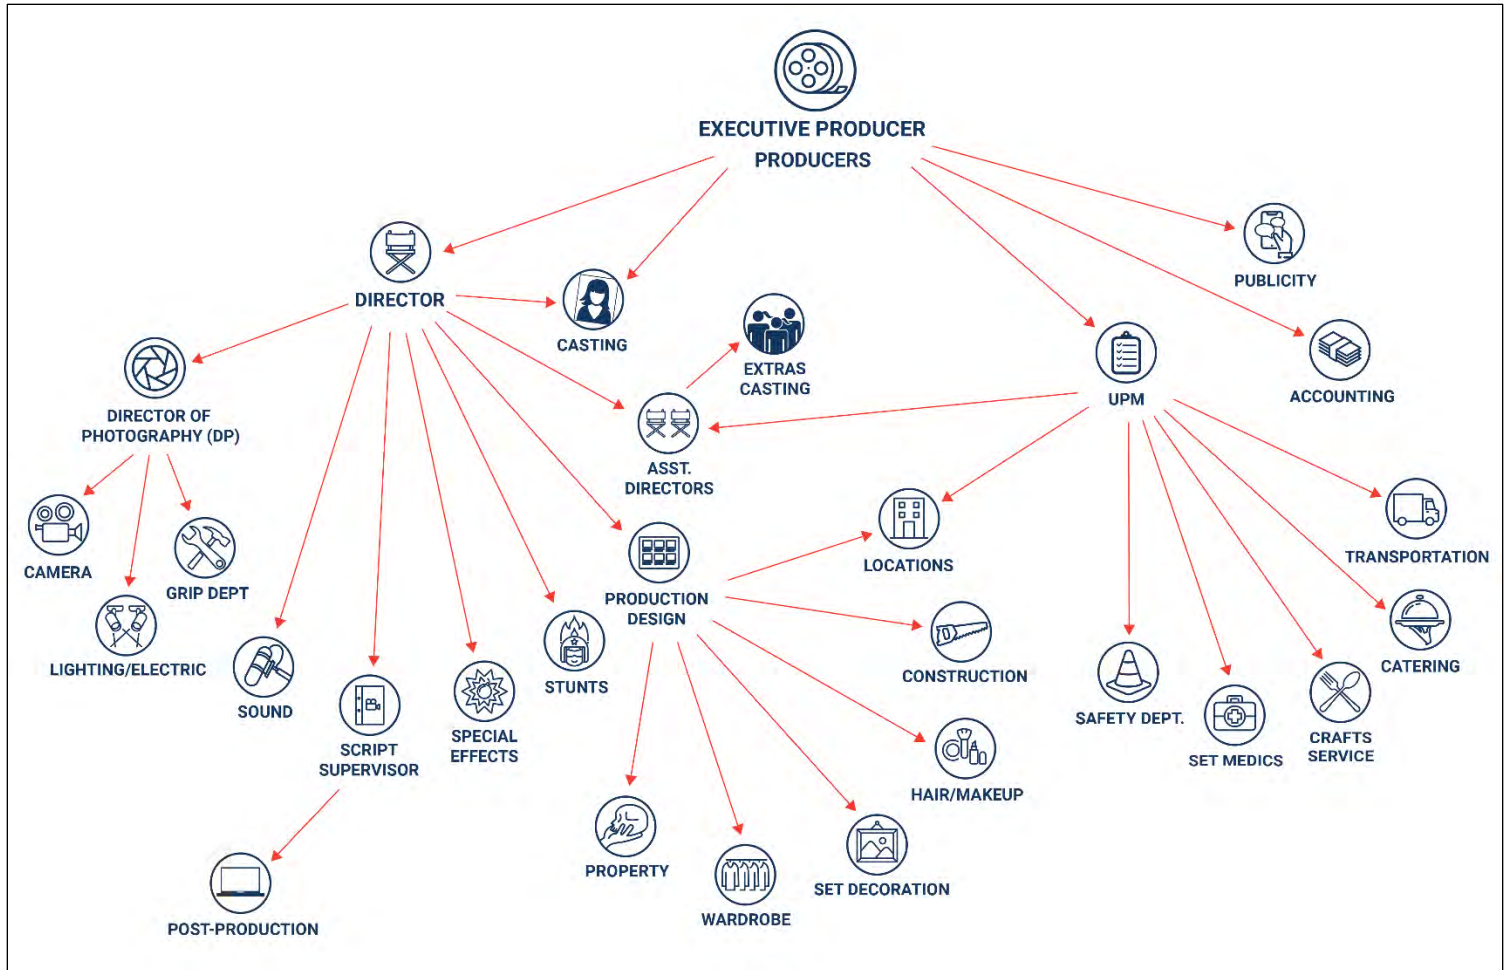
EXECUTIVE PRODUCER
PRODUCERS

DIRECTOR

CASTING

PUBLICITY

EXTRAS CASTING

UPM

ACCOUNTING

DIRECTOR OF PHOTOGRAPHY (DP)

ASST. DIRECTORS

CAMERA

GRIP DEPT

LIGHTING/ELECTRIC

LOCATIONS

TRANSPORTATION

PRODUCTION DESIGN

SOUND

STUNTS

CONSTRUCTION

CATERING

SCRIPT SUPERVISOR

SPECIAL EFFECTS

SAFETY DEPT.

SET MEDICS

CRAFTS SERVICE

HAIR/MAKEUP

PROPERTY

SET DECORATION

WARDROBE

POST-PRODUCTION